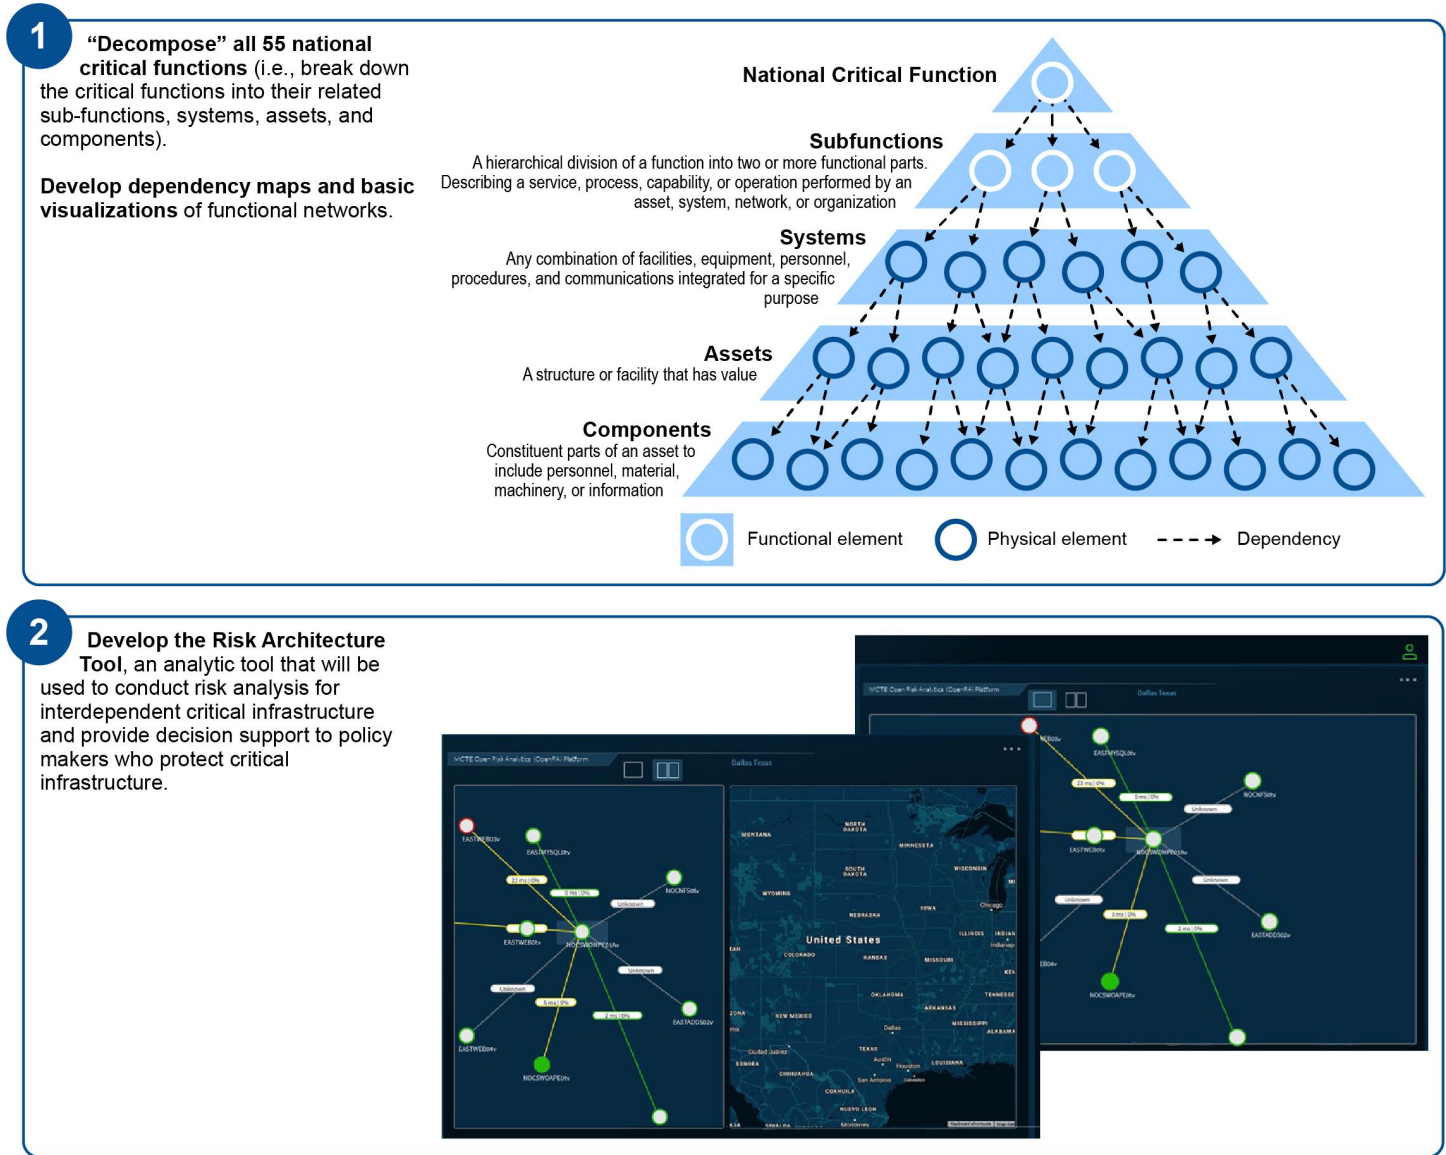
1

"Decompose" all 55 national critical functions (i.e., break down the critical functions into their related sub-functions, systems, assets, and components).

Develop dependency maps and basic visualizations of functional networks.

National Critical Function

Subfunctions
A hierarchical division of a function into two or more functional parts. Describing a service, process, capability, or operation performed by an asset, system, network, or organization

Systems
Any combination of facilities, equipment, personnel, procedures, and communications integrated for a specific purpose

Assets
A structure or facility that has value

Components
Constituent parts of an asset to include personnel, material, machinery, or information

Functional element
Physical element
Dependency

2

Develop the Risk Architecture Tool, an analytic tool that will be used to conduct risk analysis for interdependent critical infrastructure and provide decision support to policy makers who protect critical infrastructure.

MCTE Open Risk Analytics (OpenRA) Platform
Dallas Texas
EASTWEB03v
EASTMYSQL01v
23 ms | 0%
0 ms | 0%
NOCNFS01v
Unknown
EASTWEB01v
NOCSWOMPE21Av
Unknown
Unknown
5 ms | 0%
2 ms | 0%
EASTADDS02v
EASTWEB04v
NOCSWOAPE01v
NORTH DAKOTA
MONTANA
MINNESOTA
SOUTH DAKOTA
WISCONSIN
WYOMING
NEBRASKA
IOWA
Chicago
United States
ILLINOIS
INDIANA
Indianap
COLORADO
KANSAS
MISSOURI
OKLAHOMA
TENNESSEE
ARKANSAS
NEW MEXICO
Dallas
MISSISSIPPI
ALABAMA
TEXAS
Ciudad Juárez
Austin
Houston
LOUISIANA
SONORA
CHIHUAHUA
San Antonio
COAHUILA
NUEVO LEON
Monterrey
MCTE Open Risk Analytics (OpenRA) Platform
Dallas Texas
EASTMYSQL01v
23 ms | 0%
0 ms | 0%
NOCNFS01v
Unknown
EASTWEB01v
NOCSWOMPE21Av
Unknown
Unknown
5 ms | 0%
2 ms | 0%
EASTADDS02v
NOCSWOAPE01v